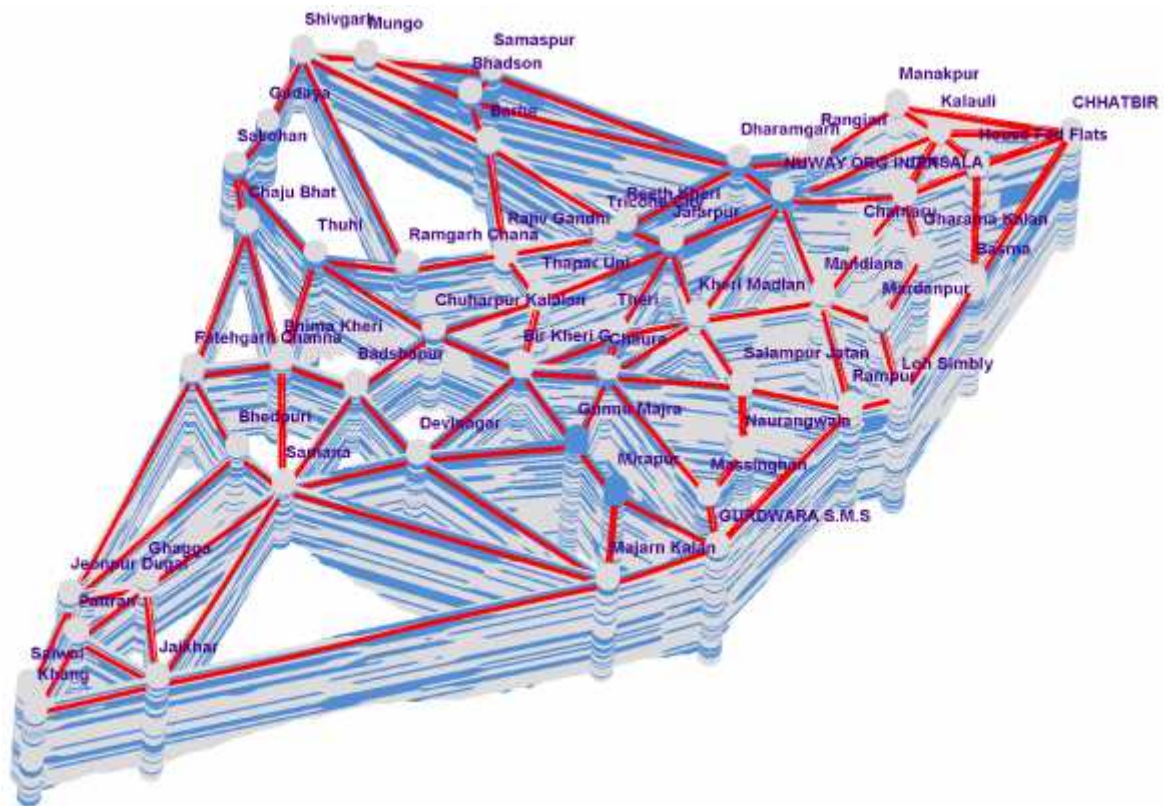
Shivgarh
Mungo
Samaspur
Bhadson
Gudaya
Barna
Sabohan
Manakpur
Kalauli
CHHATBIR
Rangian
House Fed Flats
Dharamgarh
NUWAY ORG INTERSALA
Chaju Bhat
Reeth Kheri
Tricone Gur
Rajiv Gandhi
Jansrpur
Chattaru
Dharama Kalan
Thuhi
Ramgarh Chana
Thapar Uni
Basma
Mandiana
Mardanpur
Kheri Madlan
Chuharpur Kalalan
Theri
Fatehgarh Channa
Bhima Kheri
Badshapur
Bir Kheri G
Chhura
Salampur Jatan
Loh Simbly
Rampur
Bhedouri
Devinagar
Gunnu Majra
Naurangwala
Sarhana
Mirzapur
Massinghan
GURDWARA S.M.S
Ghaggu
Jeonpur Dugal
Majarn Kalan
Pattran
Jaikhar
Salwal
Khang